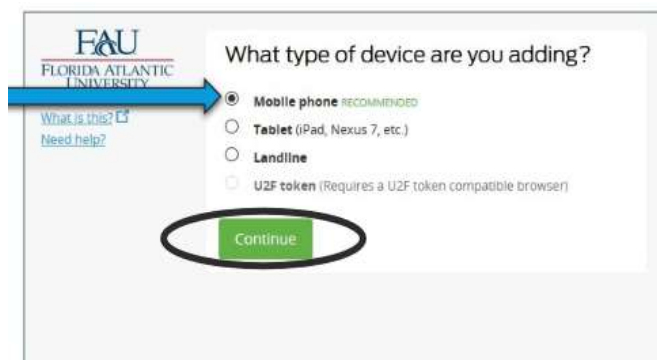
FAU
FLORIDA ATLANTIC UNIVERSITY

What is this?
Need help?

What type of device are you adding?

Mobile phone RECOMMENDED

Tablet (iPad, Nexus 7, etc.)

Landline

U2F token (Requires a U2F token compatible browser)

Continue